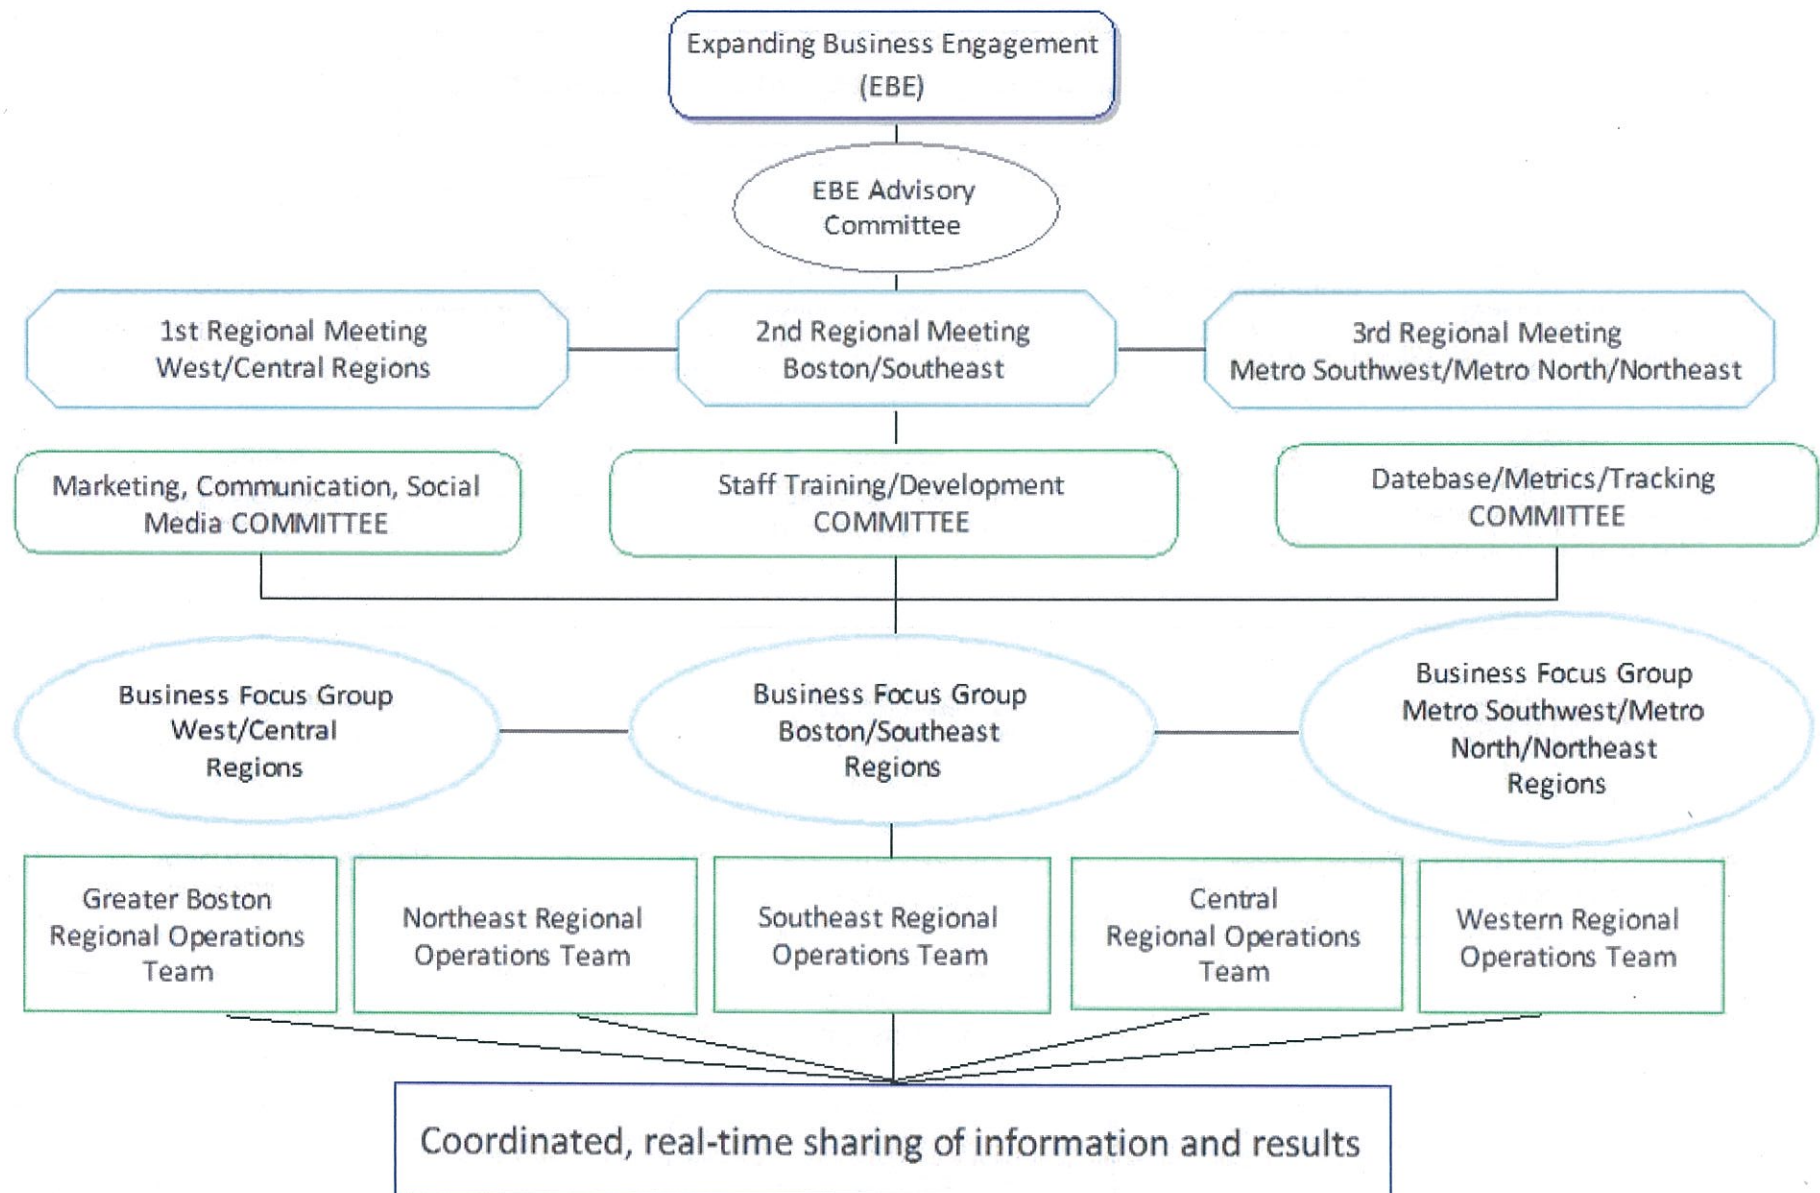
Expanding Business Engagement (EBE)

EBE Advisory Committee

1st Regional Meeting West/Central Regions

2nd Regional Meeting Boston/Southeast

3rd Regional Meeting Metro Southwest/Metro North/Northeast

Marketing, Communication, Social Media COMMITTEE

Staff Training/Development COMMITTEE

Datebase/Metrics/Tracking COMMITTEE

Business Focus Group West/Central Regions

Business Focus Group Boston/Southeast Regions

Business Focus Group Metro Southwest/Metro North/Northeast Regions

Greater Boston Regional Operations Team

Northeast Regional Operations Team

Southeast Regional Operations Team

Central Regional Operations Team

Western Regional Operations Team

Coordinated, real-time sharing of information and results